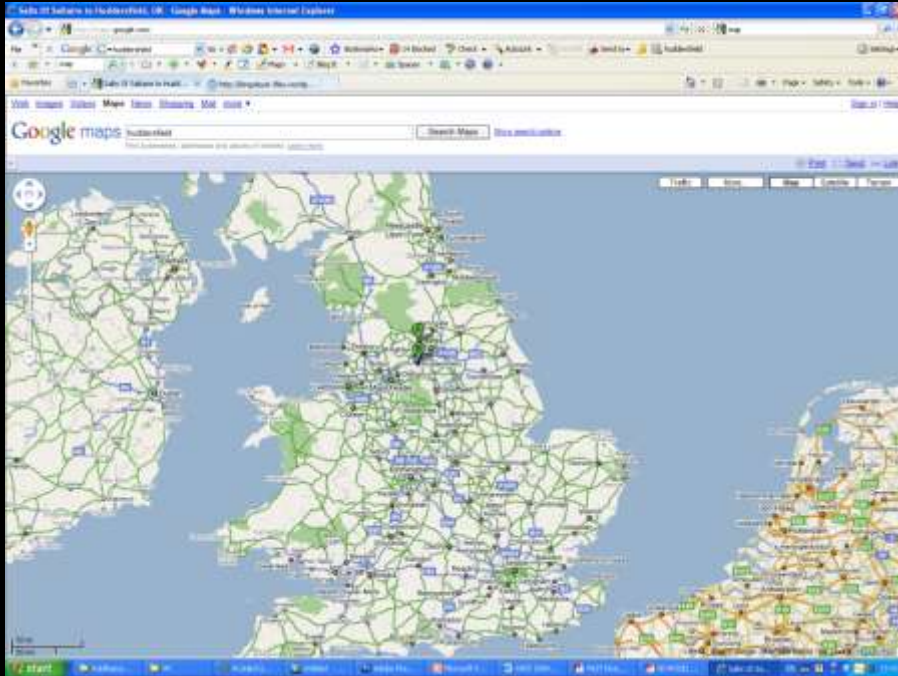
Salts Of Saltaire to Huddersfield, UK - Google Maps - Windows Internet Explorer

Web Images Videos Maps News Shopping Mail more ▾

Sign in

Google maps huddersfield Search Maps Show search options

Print Send Link

Traffic More... Map Satellite Terrain

start